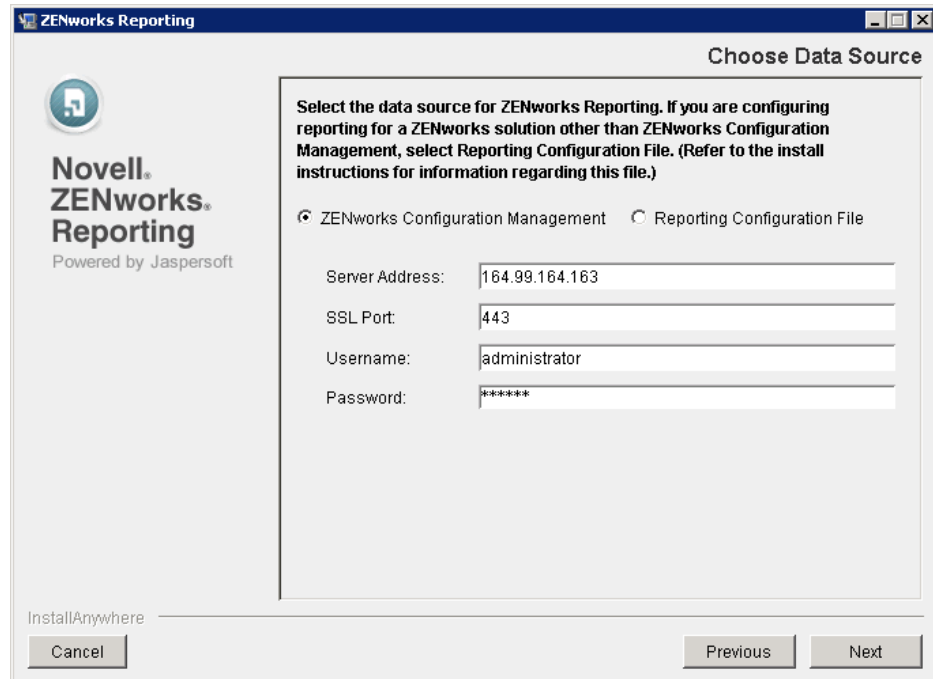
ZENworks Reporting

Choose Data Source

Novell.
ZENworks.
Reporting
Powered by Jaspersoft

Select the data source for ZENworks Reporting. If you are configuring reporting for a ZENworks solution other than ZENworks Configuration Management, select Reporting Configuration File. (Refer to the install instructions for information regarding this file.)

ZENworks Configuration Management
Reporting Configuration File

Server Address: 164.99.164.163
SSL Port: 443
Username: administrator
Password: ******

InstallAnywhere

Cancel
Previous
Next